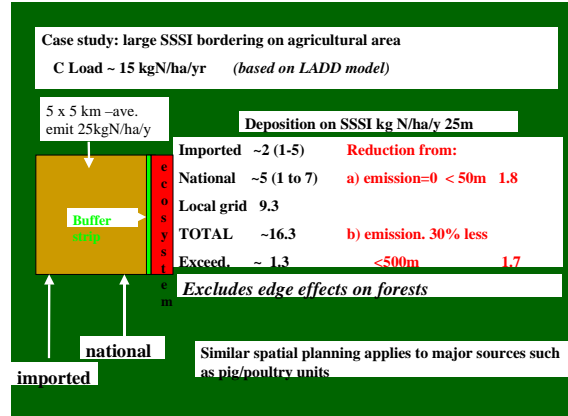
Case study: large SSSI bordering on agricultural area

C Load ~ 15 kgN/ha/yr (based on LADD model)

5 x 5 km –ave. emit 25kgN/ha/y

Buffer strip

e c o s y s t e m

Deposition on SSSI kg N/ha/y 25m

| | | | |
|---|---|---|---|
| Imported | ~2 (1-5) | Reduction from: | |
| National | ~5 (1 to 7) | a) emission=0 < 50m | 1.8 |
| Local grid | 9.3 | | |
| TOTAL | ~16.3 | b) emission. 30% less | |
| Exceed. | ~ 1.3 | <500m | 1.7 |

Excludes edge effects on forests

national

imported

Similar spatial planning applies to major sources such as pig/poultry units